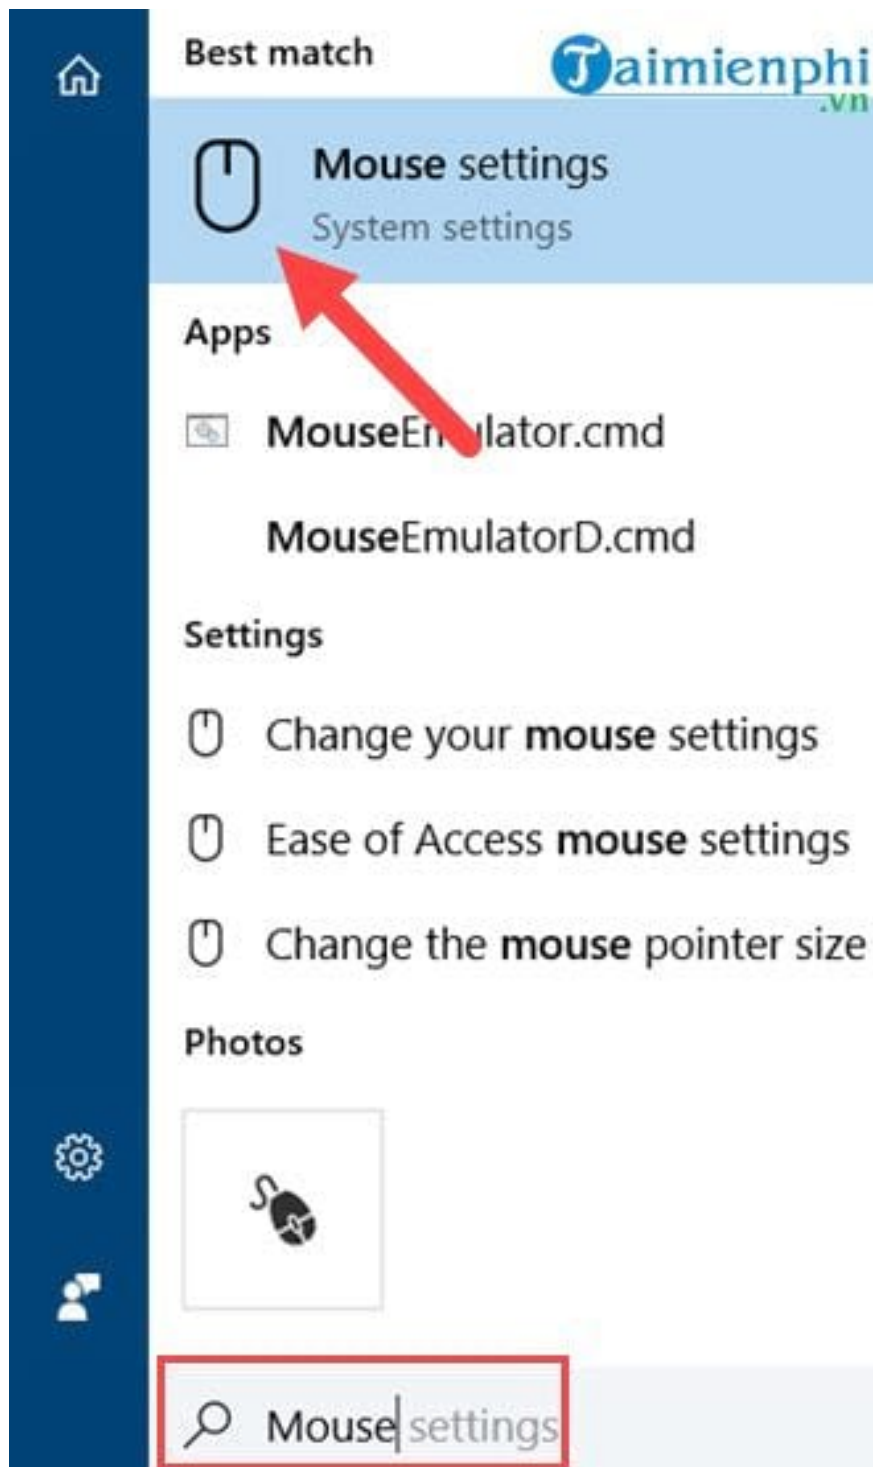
Best match

Taimienphi.vn

Mouse settings
System settings

Apps

MouseEm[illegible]lator.cmd

MouseEmulatorD.cmd

Settings

Change your mouse settings

Ease of Access mouse settings

Change the mouse pointer size

Photos

Mouse settings